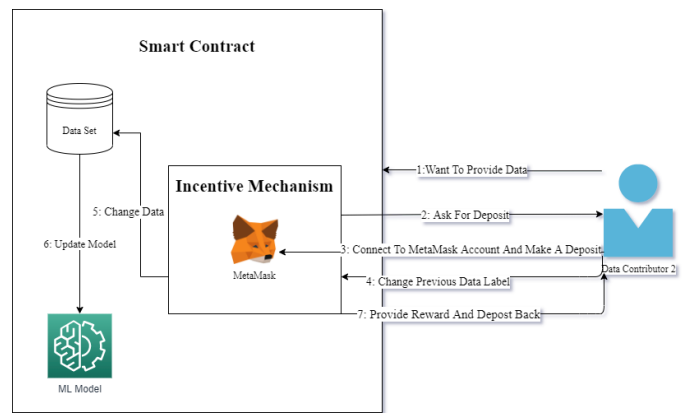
Smart Contract

Data Set

Incentive Mechanism

MetaMask

5: Change Data

6: Update Model

ML Model

1:Want To Provide Data

2: Ask For Deposit

3: Connect To MetaMask Account And Make A Deposit

4: Change Previous Data Label

7: Provide Reward And Depost Back

Data Contributor 2